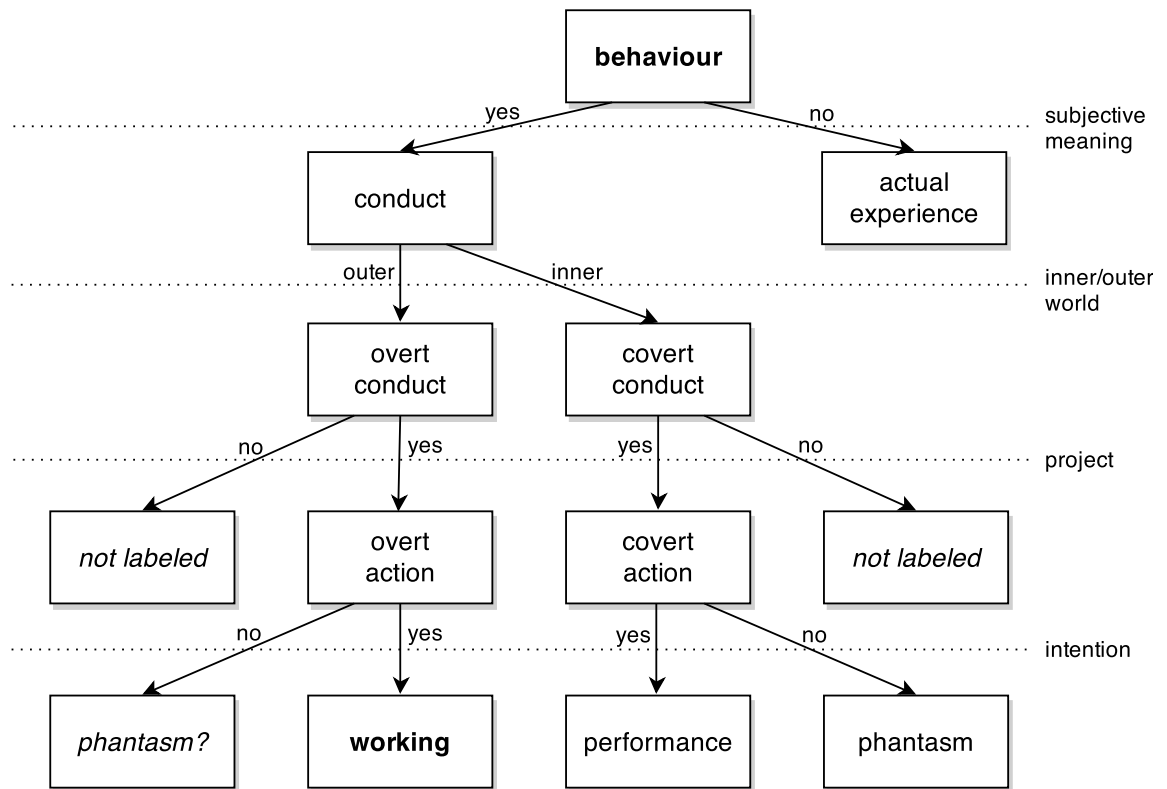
**behaviour**

yes
no
subjective meaning

conduct
actual experience

outer
inner
inner/outer world

overt conduct
covert conduct

no
yes
yes
no
project

*not labeled*
overt action
covert action
*not labeled*

no
yes
yes
no
intention

*phantasm?*
**working**
performance
phantasm